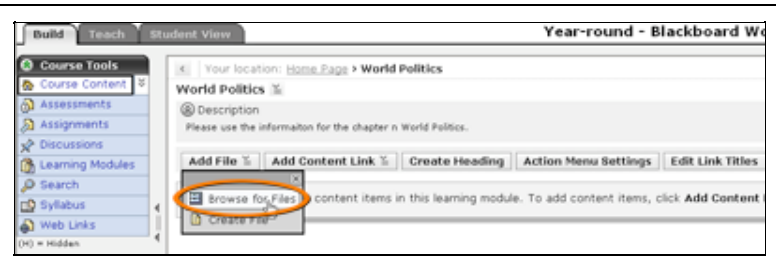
Build Teach Student View

Year-round - Blackboard W

Course Tools
Course Content
Assessments
Assignments
Discussions
Learning Modules
Search
Syllabus
Web Links
(H) = Hidden

Your location: Home Page > World Politics

World Politics

Description
Please use the informaiton for the chapter n World Politics.

Add File | Add Content Link | Create Heading | Action Menu Settings | Edit Link Titles

Browse for Files
Create File

content items in this learning module. To add content items, click Add Content